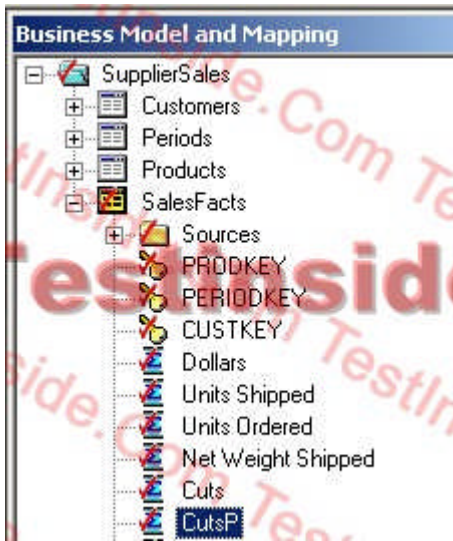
Business Model and Mapping

SupplierSales
Customers
Periods
Products
SalesFacts
Sources
PRODKEY
PERIODKEY
CUSTKEY
Dollars
Units Shipped
Units Ordered
Net Weight Shipped
Cuts
CutsP

TestInside.Com TestInside TestInside.Com